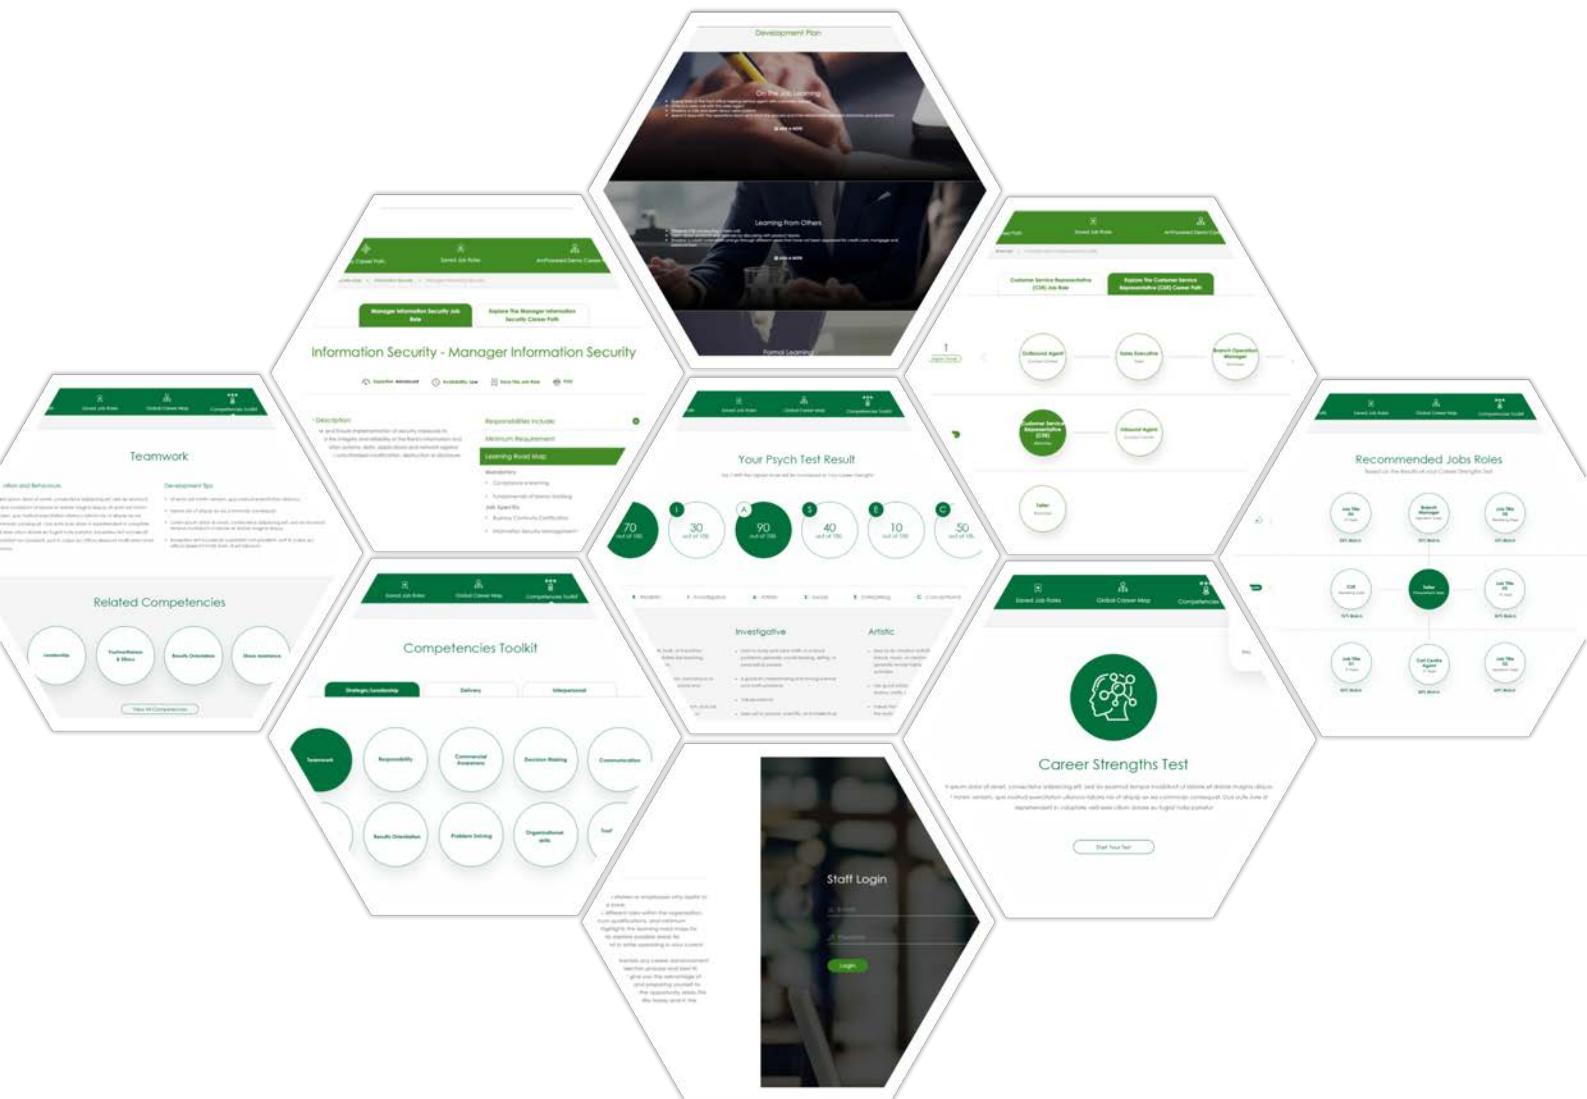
Development Plan

On The Job Learning

Learning From Others

Formal Learning

Saved Job Roles

Information Security - Manager Information Security

Description

Responsibilities Include

Minimum Requirement

Learning Road Map

Teamwork

Related Competencies

Leadership

Results Orientation

Show Assistance

View All Competencies

Saved Job Roles

Global Career Map

Competencies Toolkit

Your Psych Test Result

70

30

90

40

10

50

Investigative

Artistic

Competencies Toolkit

Strategic/Leadership

Delivery

Interpersonal

Teamwork

Responsibility

Commercial Awareness

Decision Making

Communication

Results Orientation

Problem Solving

Organizational skills

Staff Login

Login

Saved Job Roles

Global Career Map

Competencies

Career Strengths Test

Start Your Test

Recommended Jobs Roles

Customer Service Representative (CSR)

Teller